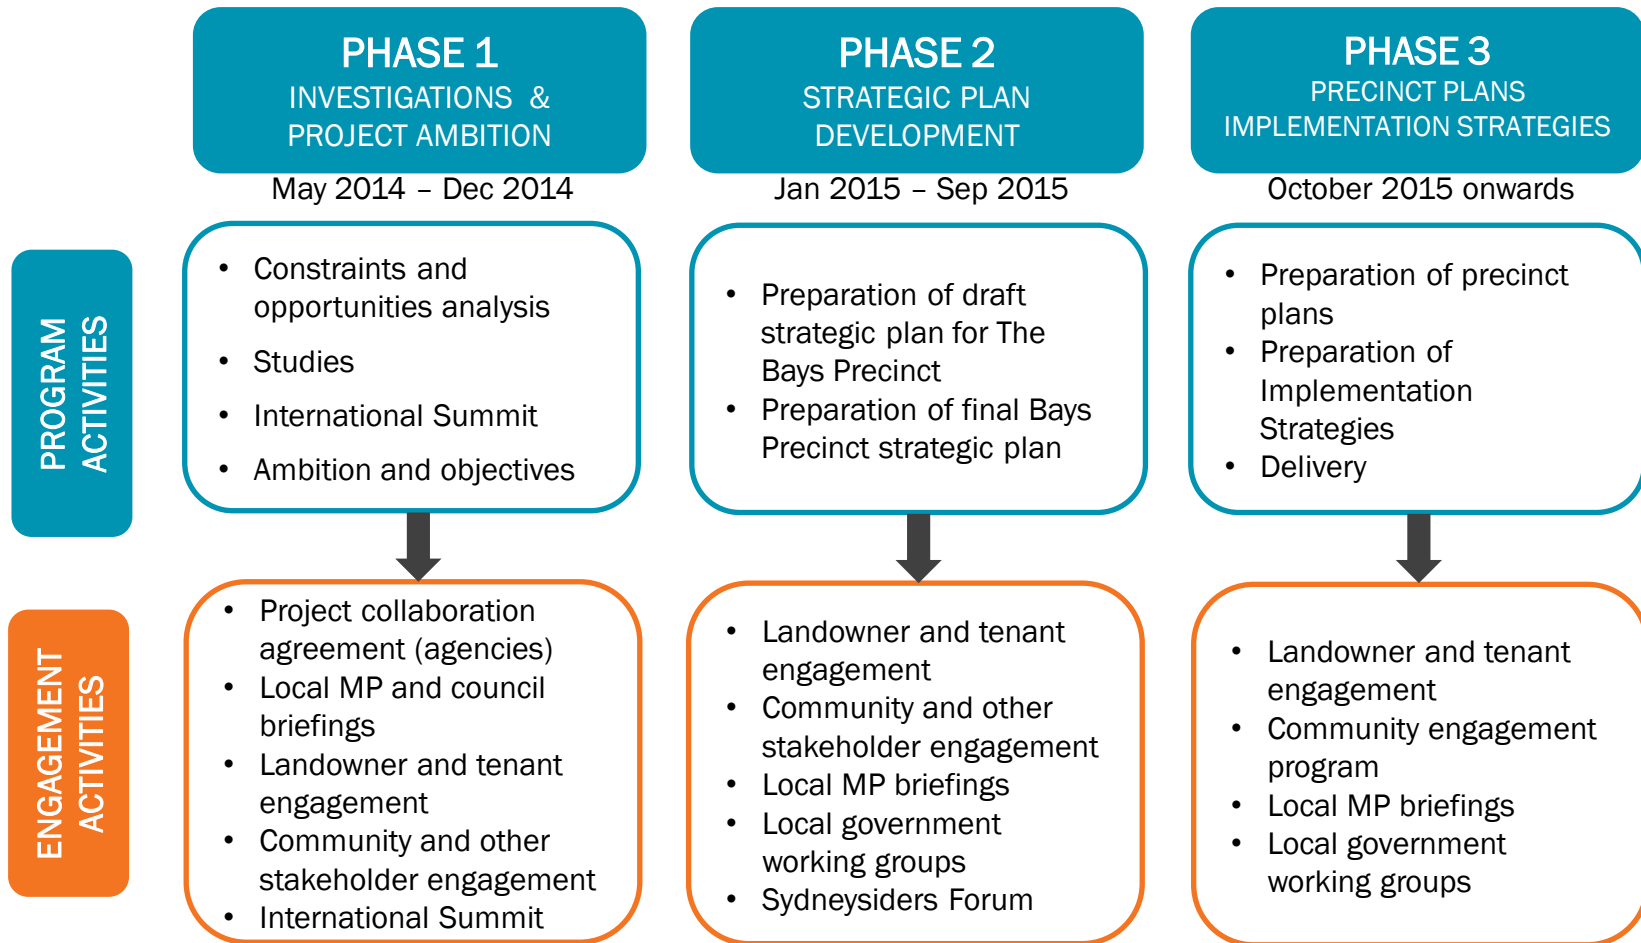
PHASE 1
INVESTIGATIONS & PROJECT AMBITION
May 2014 – Dec 2014

PHASE 2
STRATEGIC PLAN DEVELOPMENT
Jan 2015 – Sep 2015

PHASE 3
PRECINCT PLANS IMPLEMENTATION STRATEGIES
October 2015 onwards

PROGRAM ACTIVITIES

- Constraints and opportunities analysis
- Studies
- International Summit
- Ambition and objectives

- Preparation of draft strategic plan for The Bays Precinct
- Preparation of final Bays Precinct strategic plan

- Preparation of precinct plans
- Preparation of Implementation Strategies
- Delivery

ENGAGEMENT ACTIVITIES

- Project collaboration agreement (agencies)
- Local MP and council briefings
- Landowner and tenant engagement
- Community and other stakeholder engagement
- International Summit

- Landowner and tenant engagement
- Community and other stakeholder engagement
- Local MP briefings
- Local government working groups
- Sydneysiders Forum

- Landowner and tenant engagement
- Community engagement program
- Local MP briefings
- Local government working groups